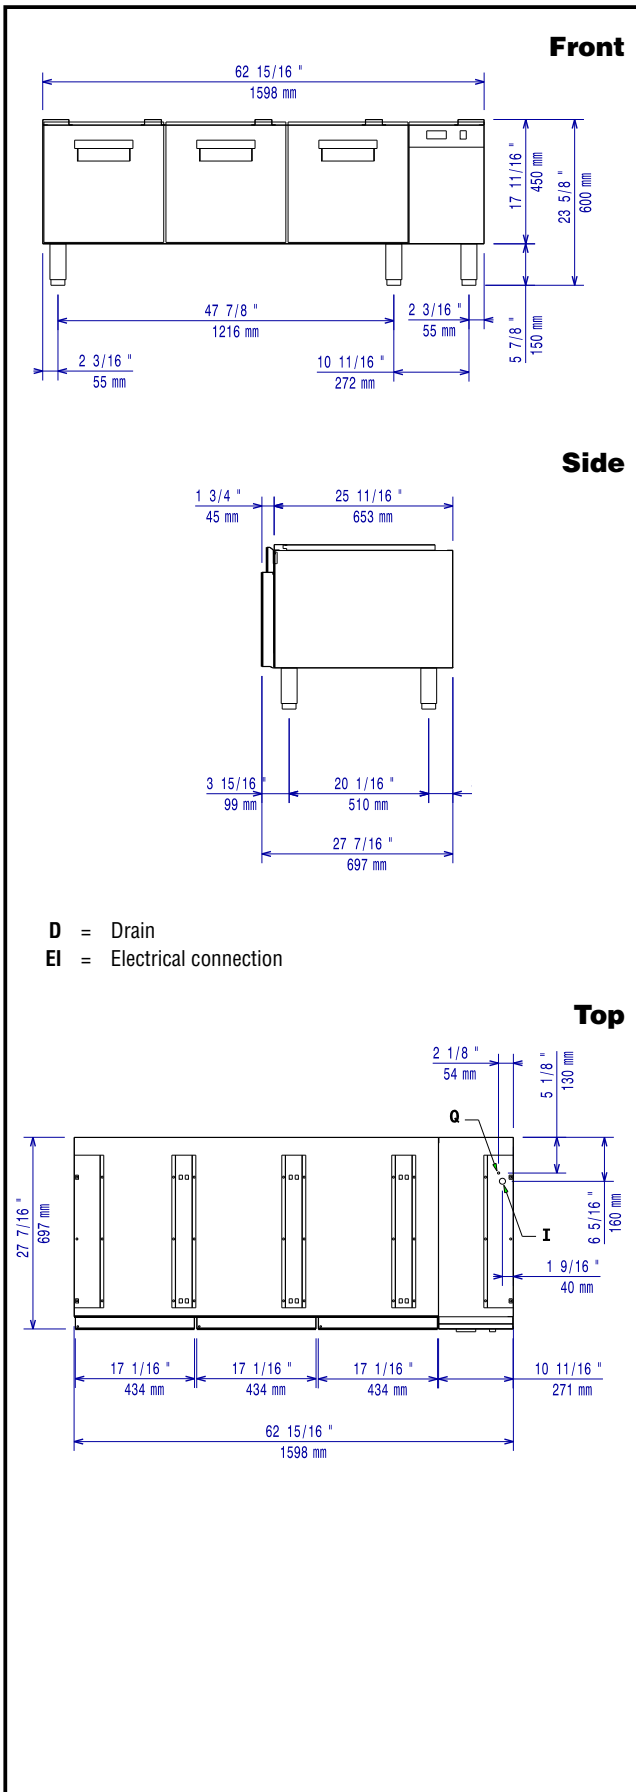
Front

62 15/16 "
1598 mm

17 11/16 "
450 mm

23 5/8 "
600 mm

47 7/8 "
1216 mm

2 3/16 "
55 mm

5 7/8 "
150 mm

2 3/16 "
55 mm

10 11/16 "
272 mm

Side

1 3/4 "
45 mm

25 11/16 "
653 mm

3 15/16 "
99 mm

20 1/16 "
510 mm

27 7/16 "
697 mm

D = Drain
EI = Electrical connection

Top

2 1/8 "
54 mm

5 1/8 "
130 mm

Q

27 7/16 "
697 mm

6 5/16 "
160 mm

I

1 9/16 "
40 mm

17 1/16 "
434 mm

17 1/16 "
434 mm

17 1/16 "
434 mm

10 11/16 "
271 mm

62 15/16 "
1598 mm